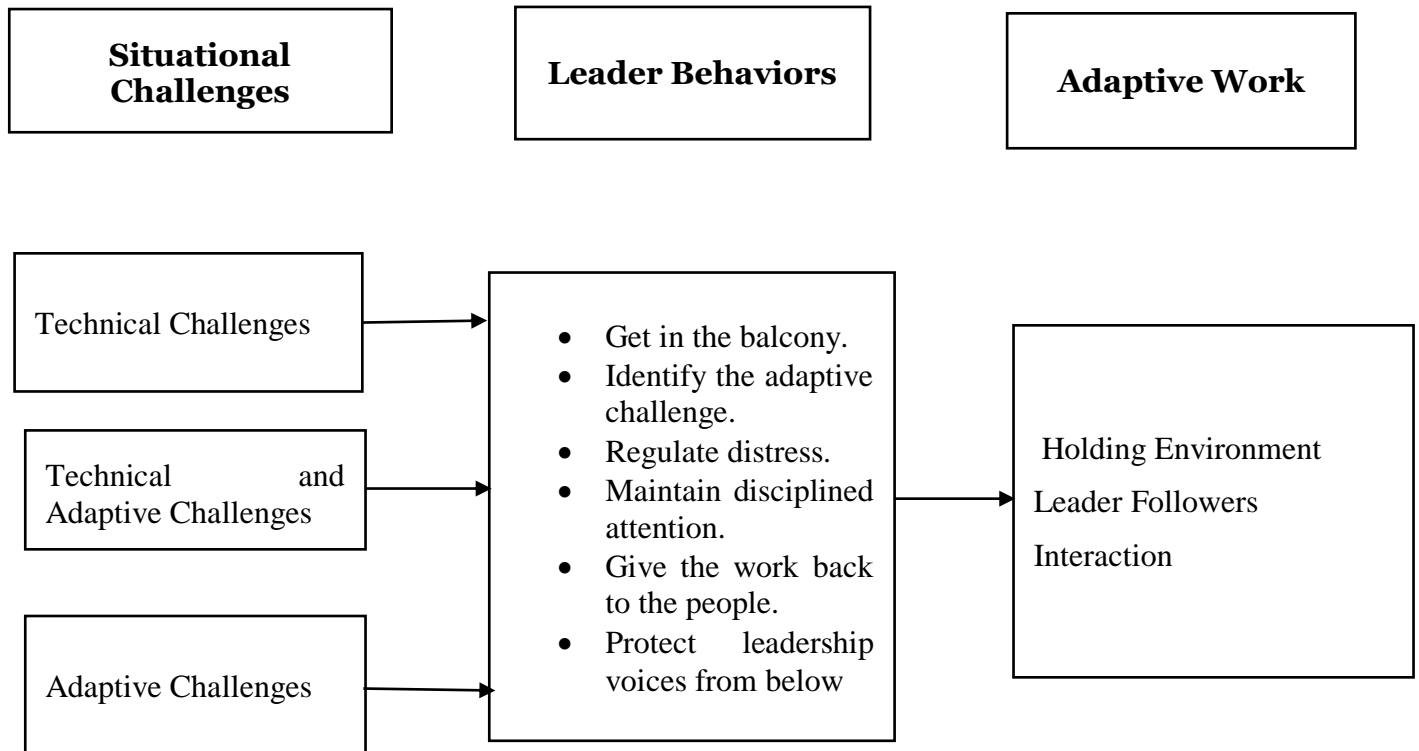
Situational Challenges

Leader Behaviors

Adaptive Work

Technical Challenges

Technical and Adaptive Challenges

Adaptive Challenges

- Get in the balcony.
- Identify the adaptive challenge.
- Regulate distress.
- Maintain disciplined attention.
- Give the work back to the people.
- Protect leadership voices from below

Holding Environment

Leader Followers

Interaction